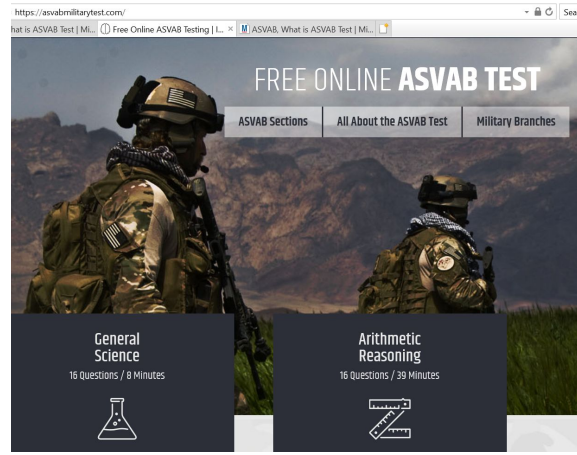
https://asvabmilitarytest.com/

Sea

hat is ASVAB Test | Mi...

Free Online ASVAB Testing | I... ×

ASVAB, What is ASVAB Test | Mi...

FREE ONLINE ASVAB TEST

ASVAB Sections

All About the ASVAB Test

Military Branches

General Science

16 Questions / 8 Minutes

Arithmetic Reasoning

16 Questions / 39 Minutes